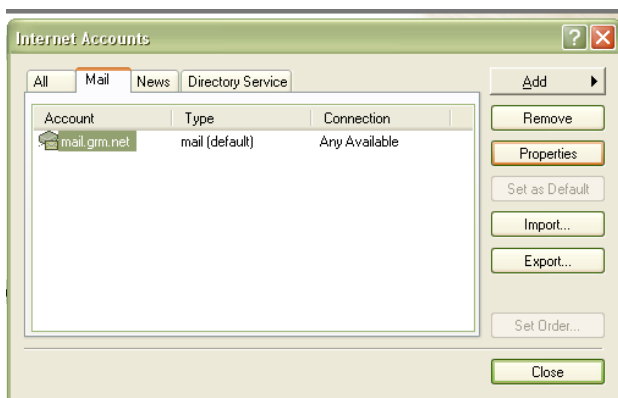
Internet Accounts

All Mail News Directory Service

| Account | Type | Connection |
|---|---|---|
| mail.grm.net | mail (default) | Any Available |

Add
Remove
Properties
Set as Default
Import...
Export...
Set Order...
Close